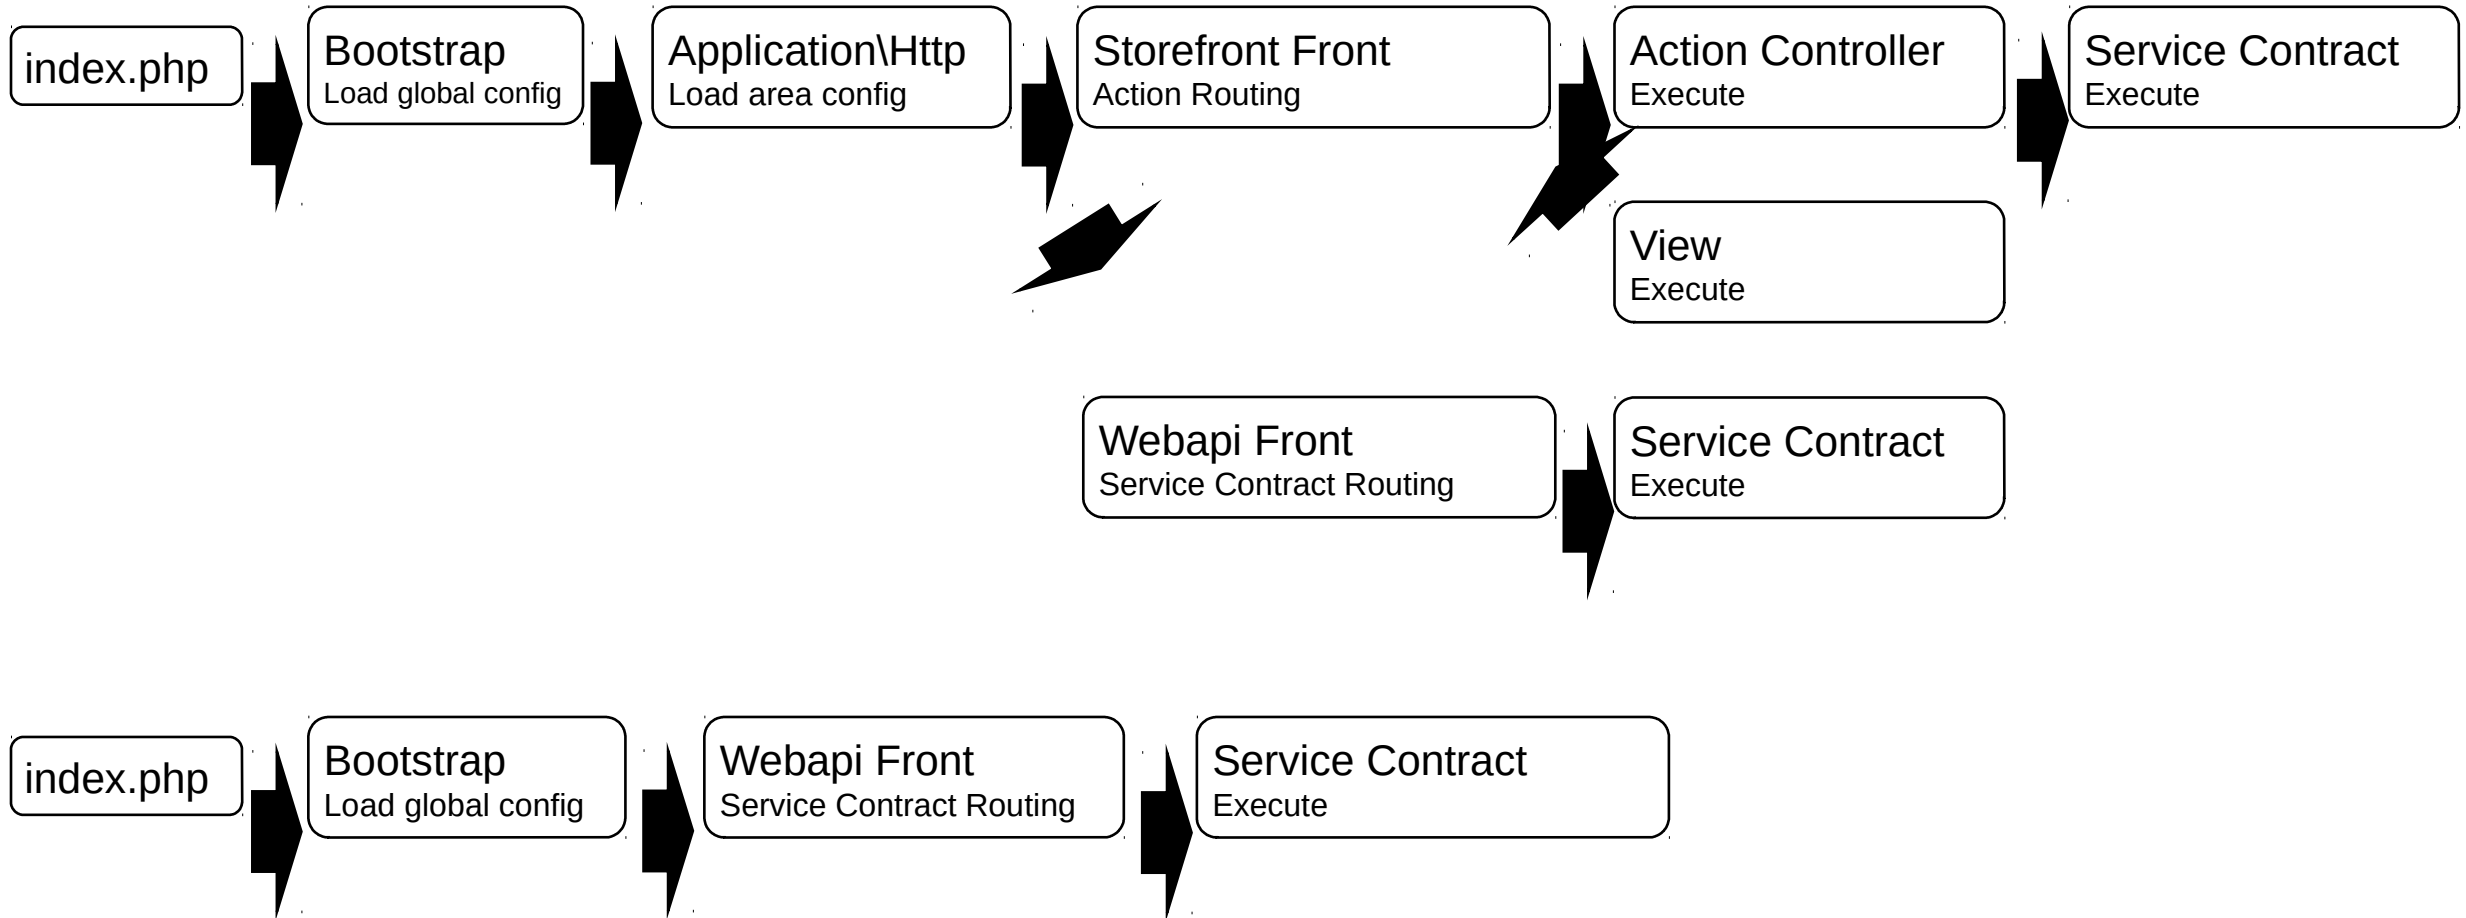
index.php

Bootstrap
Load global config

Application\Http
Load area config

Storefront Front
Action Routing

Action Controller
Execute

Service Contract
Execute

View
Execute

Webapi Front
Service Contract Routing

Service Contract
Execute

index.php

Bootstrap
Load global config

Webapi Front
Service Contract Routing

Service Contract
Execute